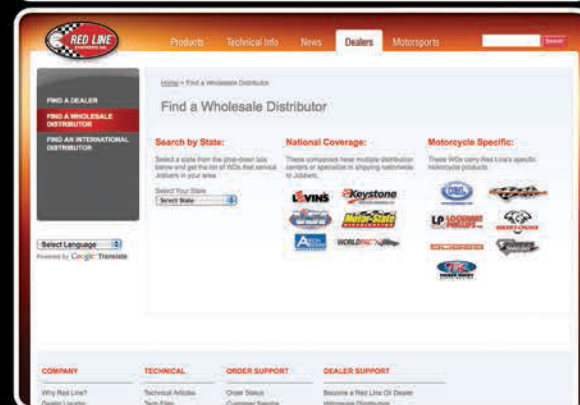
RED LINE SYNTHETIC OIL

Products Technical Info News Dealers Motorsports

Search

FIND A DEALER
FIND A WHOLESALE DISTRIBUTOR
FIND AN INTERNATIONAL DISTRIBUTOR

Select Language
Powered by Google Translate

Home > Find a Wholesale Distributor

Find a Wholesale Distributor

Search by State:
Select a state from the drop-down box below and get the list of WDs that service Jobbers in your area.
Select Your State
Select State

National Coverage:
These companies have multiple distribution centers or specialize in shipping nationwide to Jobbers.

LEVINS Keystone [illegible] Motor State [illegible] WORLDPAC

Motorcycle Specific:
These WDs carry Red Line's specific motorcycle products.

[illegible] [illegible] LP LOCKHART PHILLIPS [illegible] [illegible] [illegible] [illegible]

COMPANY
Why Red Line?
Dealer Locator

TECHNICAL
Technical Articles
Tech Files

ORDER SUPPORT
Order Status
Customer Service

DEALER SUPPORT
Become a Red Line Oil Dealer
Wholesale Distribution